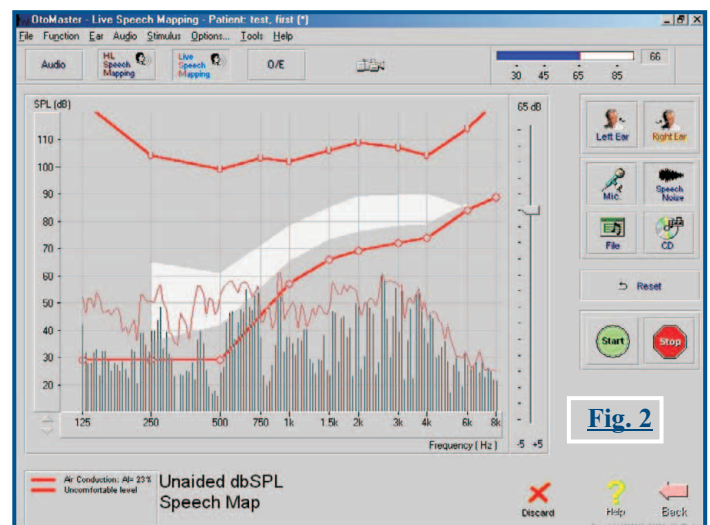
OtoMaster - Live Speech Mapping - Patient: test, first (*)

File Function Ear Audio Stimulus Options... Tools Help

Audio
HL Speech Mapping
Live Speech Mapping
O/E

66
30 45 65 85

SPL (dB)
110
100
90
80
70
60
50
40
30
20

65 dB

125 250 500 750 1k 1.5k 2k 3k 4k 6k 8k
Frequency ( Hz )
-5 +5

Left Ear
Right Ear
Mic.
Speech Noise
File
CD
Reset
Start
Stop

Fig. 2

Air Conduction: AI= 23%
Uncomfortable level

Unaided dbSPL
Speech Map

Discard
Help
Back